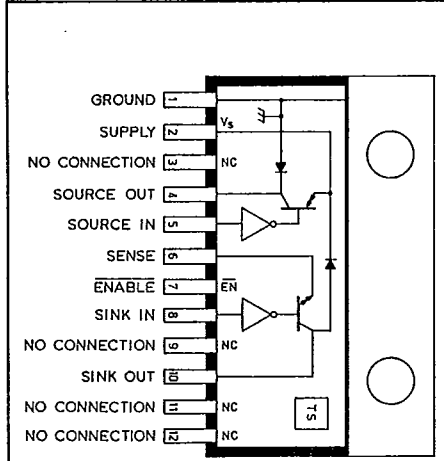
GROUND 1
SUPPLY 2
NO CONNECTION 3
SOURCE OUT 4
SOURCE IN 5
SENSE 6
$\overline{\text{ENABLE}}$ 7
SINK IN 8
NO CONNECTION 9
SINK OUT 10
NO CONNECTION 11
NO CONNECTION 12

$V_S$
NC
$\overline{\text{EN}}$
NC
NC
NC
TS